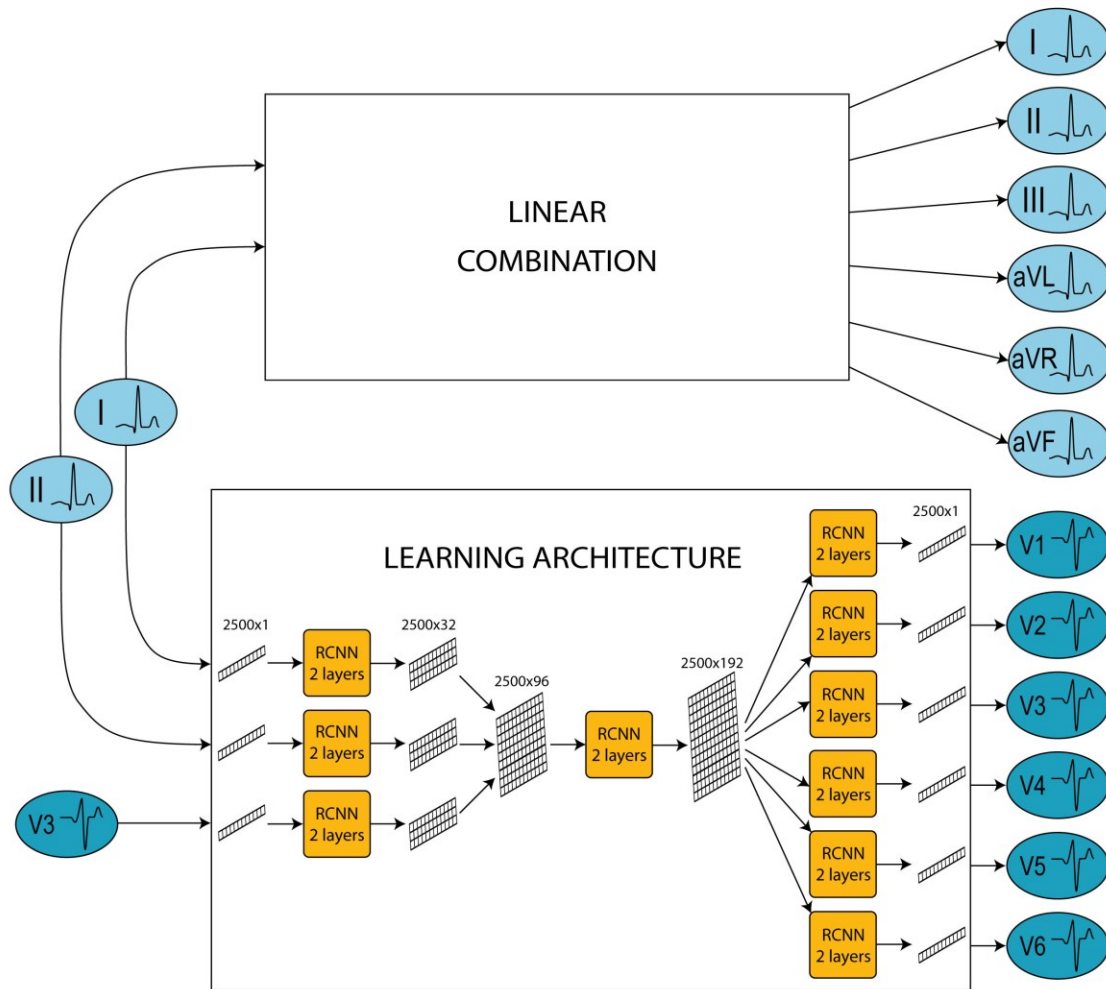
LINEAR COMBINATION

I

II

III

aVL

aVR

aVF

I

II

LEARNING ARCHITECTURE

2500x1

RCNN 2 layers

2500x32

2500x96

RCNN 2 layers

RCNN 2 layers

V3

RCNN 2 layers

2500x192

RCNN 2 layers

2500x1

V1

RCNN 2 layers

V2

RCNN 2 layers

V3

RCNN 2 layers

V4

RCNN 2 layers

V5

RCNN 2 layers

V6